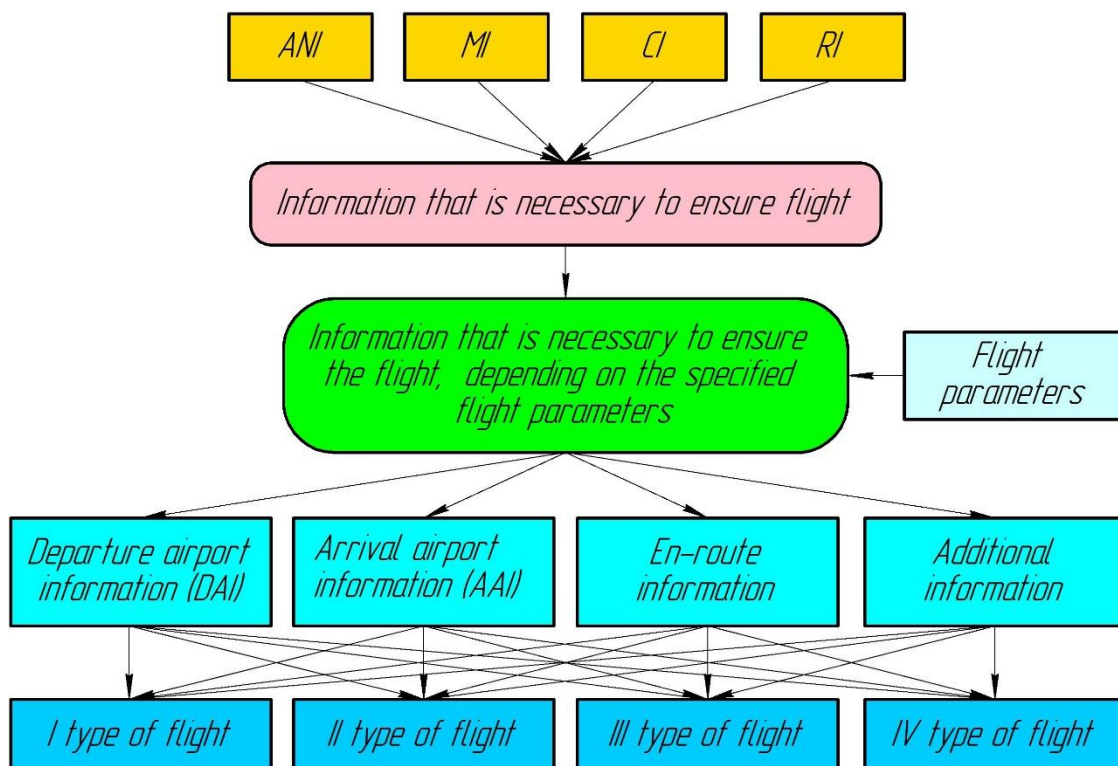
ANI

MI

CI

RI

Information that is necessary to ensure flight

Information that is necessary to ensure the flight, depending on the specified flight parameters

Flight parameters

Departure airport information (DAI)

Arrival airport information (AAI)

En-route information

Additional information

I type of flight

II type of flight

III type of flight

IV type of flight